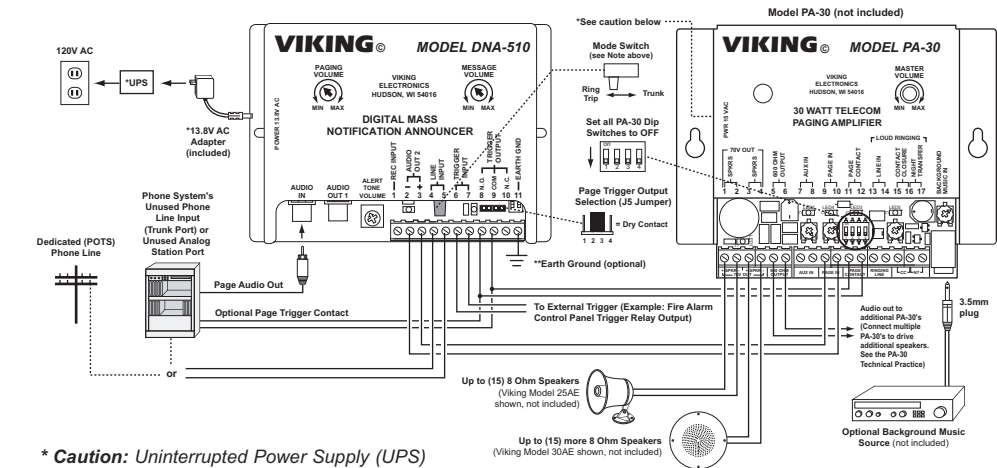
120V AC

*UPS

*13.8V AC Adapter (included)

VIKING© MODEL DNA-510

PAGING VOLUME
MIN MAX

VIKING ELECTRONICS HUDSON, WI 54016

MESSAGE VOLUME
MIN MAX

POWER 13.8V AC

DIGITAL MASS NOTIFICATION ANNOUNCER

AUDIO IN

AUDIO OUT 1

ALERT TONE VOLUME

REC INPUT

AUDIO OUT 2

LINE INPUT

TRIGGER INPUT

TRIGGER OUTPUT

N.O. COM N.C.

EARTH GND

1 2 3 4 5 6 7 8 9 10 11

*See caution below

Mode Switch (see Note above)

Ring Trip — Trunk

Set all PA-30 Dip Switches to OFF

Page Trigger Output Selection (J5 Jumper)

1 2 3 4 = Dry Contact

**Earth Ground (optional)

Model PA-30 (not included)

VIKING© MODEL PA-30

VIKING ELECTRONICS HUDSON, WI 54016

MASTER VOLUME
MIN MAX

PWR 15 VAC

30 WATT TELECOM PAGING AMPLIFIER

70V OUT

SPKRS SPKRS

600 OHM OUTPUT

AUX IN

PAGE IN

PAGE CONTACT

LINE IN

LOUD RINGING

CONTACT CLOSURE

NIGHT TRANSFER

BACKGROUND MUSIC IN

1 2 3 4 5 6 7 8 9 10 11 12 13 14 15 16 17

Phone System's Unused Phone Line Input (Trunk Port) or Unused Analog Station Port

Dedicated (POTS) Phone Line

Page Audio Out

Optional Page Trigger Contact

or

To External Trigger (Example: Fire Alarm Control Panel Trigger Relay Output)

Audio out to additional PA-30's (Connect multiple PA-30's to drive additional speakers. See the PA-30 Technical Practice)

3.5mm plug

Up to (15) 8 Ohm Speakers (Viking Model 25AE shown, not included)

Up to (15) more 8 Ohm Speakers (Viking Model 30AE shown, not included)

Optional Background Music Source (not included)

* Caution: Uninterrupted Power Supply (UPS)